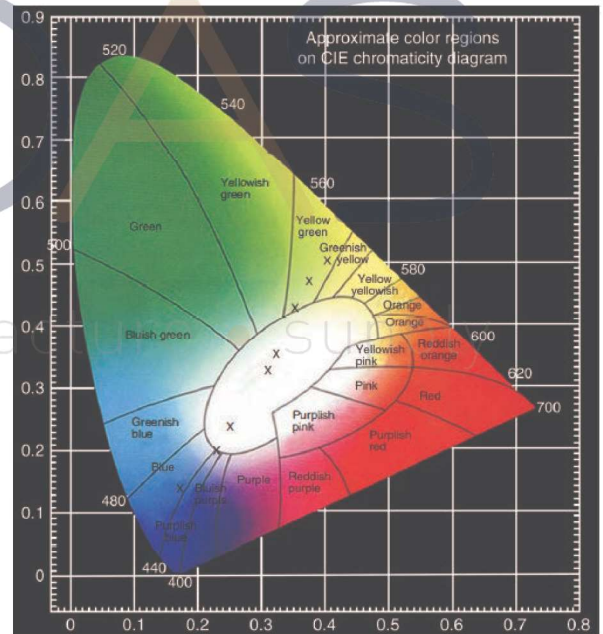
Approximate color regions on CIE chromaticity diagram

0.9
0.8
0.7
0.6
0.5
0.4
0.3
0.2
0.1
0

520
540
560
580
600
620
700
500
480
440
400

Yellowish green
Green
Yellow green
Greenish yellow
Yellow yellowish
Orange
Orange
Reddish orange
Bluish green
Yellowish pink
Pink
Red
Purplish pink
Greenish blue
Purplish red
Blue
Purple
Reddish purple
Bluish purple
Purplish blue
X
X
X
X
X
X
X
X

0
0.1
0.2
0.3
0.4
0.5
0.6
0.7
0.8